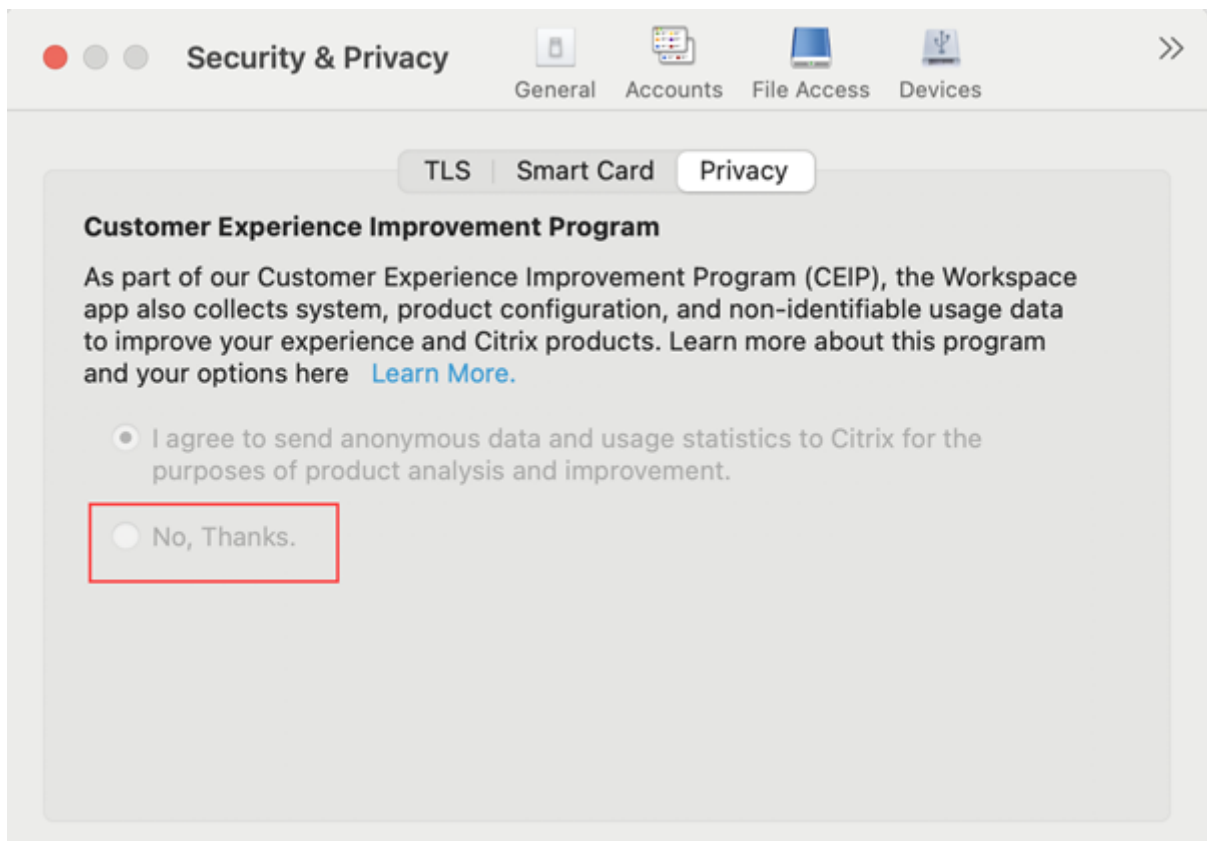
Security & Privacy

General Accounts File Access Devices

TLS | Smart Card | Privacy

Customer Experience Improvement Program

As part of our Customer Experience Improvement Program (CEIP), the Workspace app also collects system, product configuration, and non-identifiable usage data to improve your experience and Citrix products. Learn more about this program and your options here Learn More.

I agree to send anonymous data and usage statistics to Citrix for the purposes of product analysis and improvement.

No, Thanks.